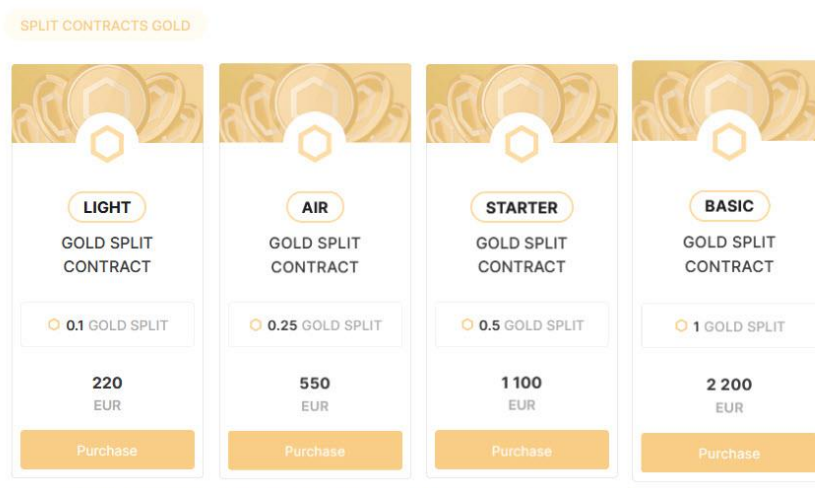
SPLIT CONTRACTS GOLD

LIGHT
GOLD SPLIT CONTRACT
0.1 GOLD SPLIT
220
EUR
Purchase

AIR
GOLD SPLIT CONTRACT
0.25 GOLD SPLIT
550
EUR
Purchase

STARTER
GOLD SPLIT CONTRACT
0.5 GOLD SPLIT
1 100
EUR
Purchase

BASIC
GOLD SPLIT CONTRACT
1 GOLD SPLIT
2 200
EUR
Purchase